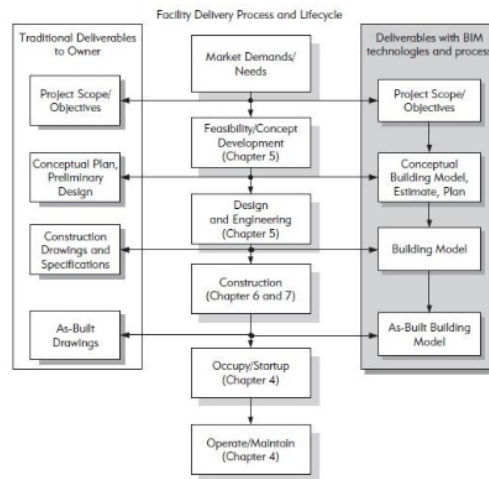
Facility Delivery Process and Lifecycle

Traditional Deliverables to Owner

Project Scope/ Objectives

Conceptual Plan, Preliminary Design

Construction Drawings and Specifications

As-Built Drawings

Market Demands/ Needs

Feasibility/Concept Development (Chapter 5)

Design and Engineering (Chapter 5)

Construction (Chapter 6 and 7)

Occupy/Startup (Chapter 4)

Operate/Maintain (Chapter 4)

Deliverables with BIM technologies and process

Project Scope/ Objectives

Conceptual Building Model, Estimate, Plan

Building Model

As-Built Building Model